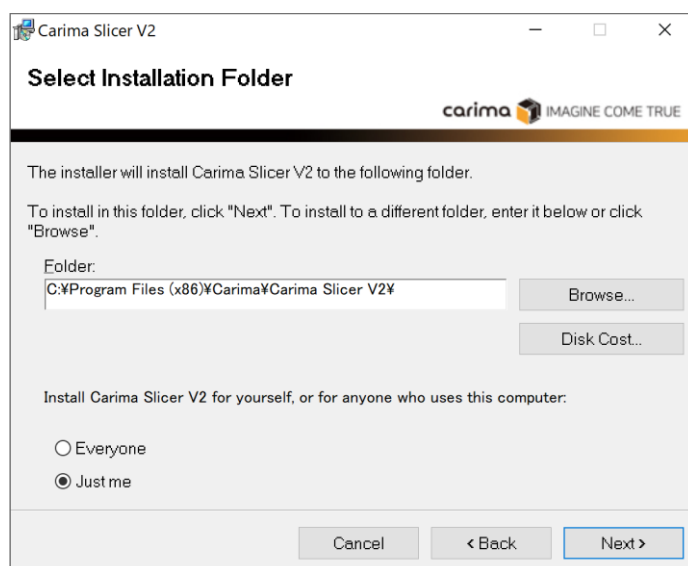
Carima Slicer V2

Select Installation Folder

carima IMAGINE COME TRUE

The installer will install Carima Slicer V2 to the following folder.

To install in this folder, click "Next". To install to a different folder, enter it below or click "Browse".

Folder:

C:¥Program Files (x86)¥Carima¥Carima Slicer V2¥

Browse...

Disk Cost...

Install Carima Slicer V2 for yourself, or for anyone who uses this computer:

Everyone

Just me

Cancel

< Back

Next >